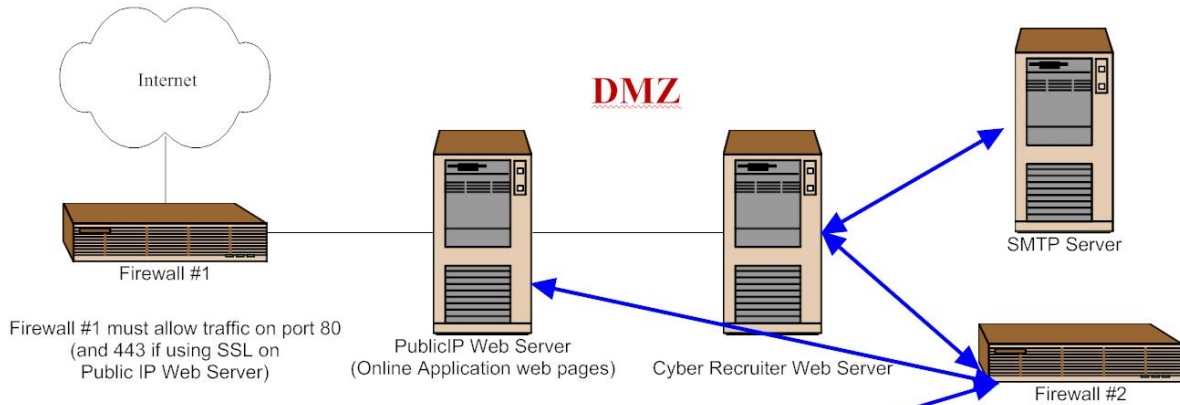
Internet

DMZ

Firewall #1

Firewall #1 must allow traffic on port 80 (and 443 if using SSL on Public IP Web Server)

PublicIP Web Server (Online Application web pages)

Cyber Recruiter Web Server

SMTP Server

Firewall #2